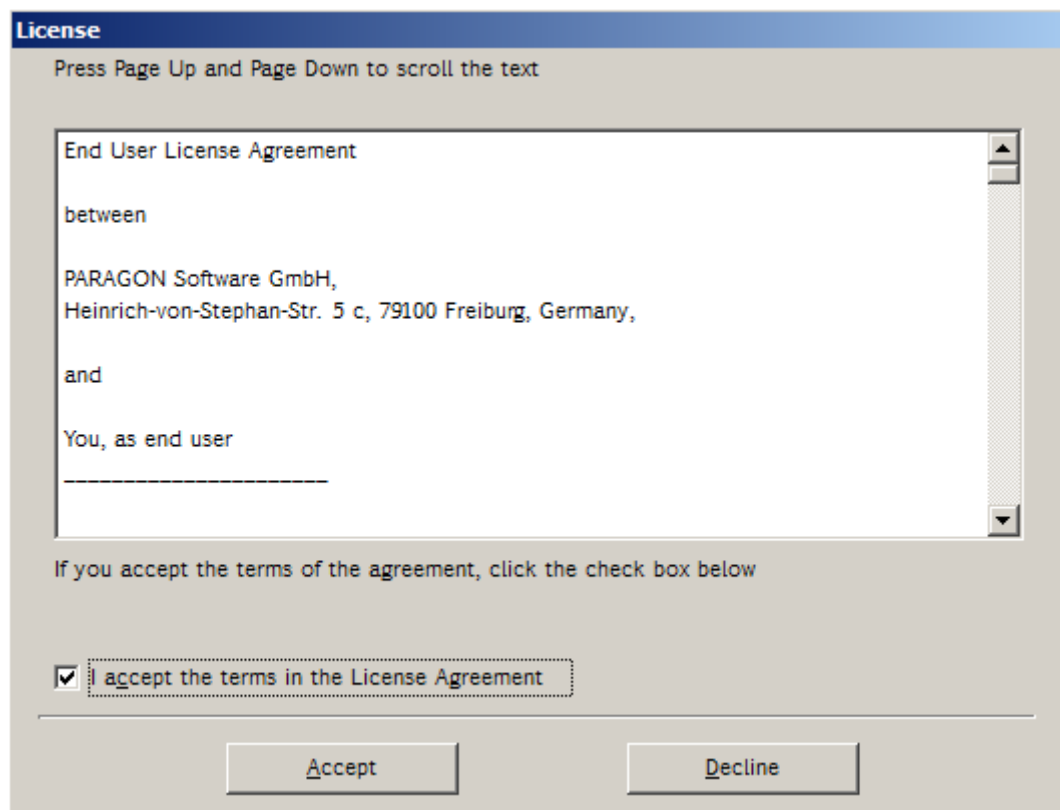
License

Press Page Up and Page Down to scroll the text

End User License Agreement

between

PARAGON Software GmbH,
Heinrich-von-Stephan-Str. 5 c, 79100 Freiburg, Germany,

and

You, as end user
______________________

If you accept the terms of the agreement, click the check box below

I accept the terms in the License Agreement

Accept

Decline